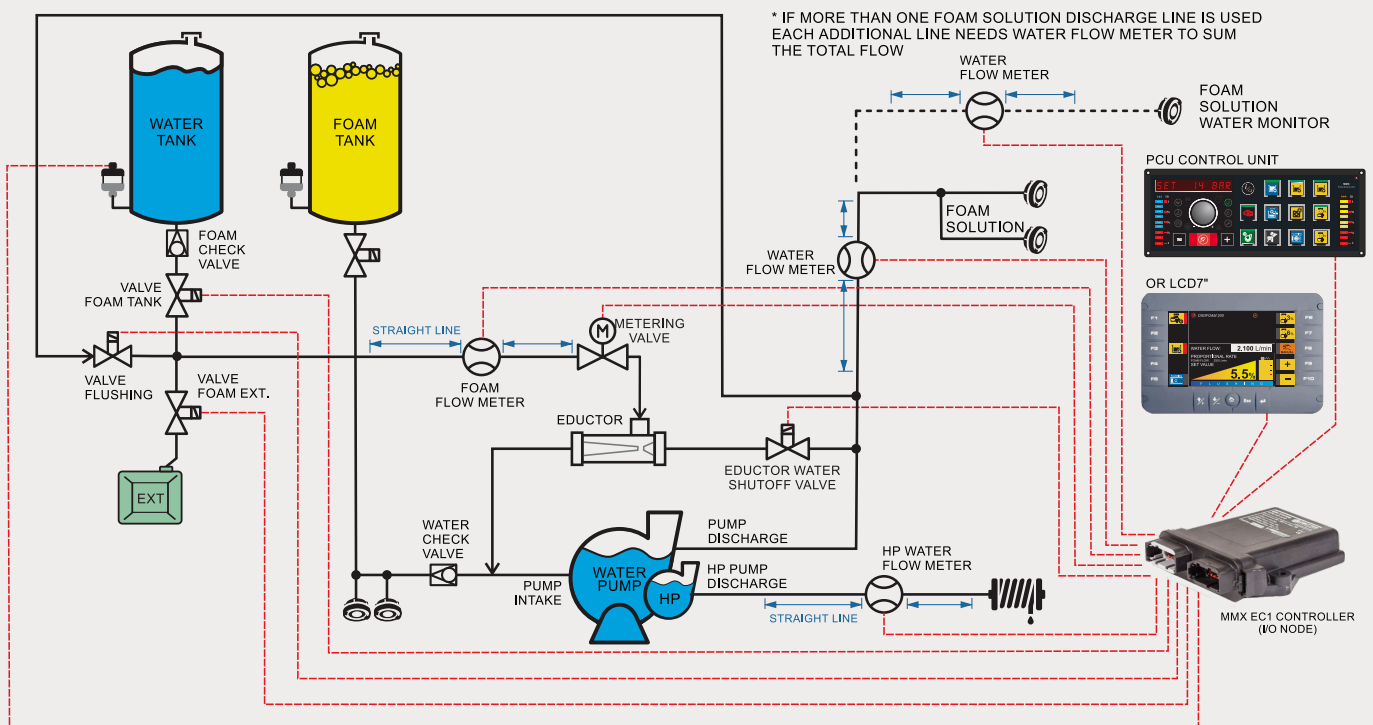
* IF MORE THAN ONE FOAM SOLUTION DISCHARGE LINE IS USED EACH ADDITIONAL LINE NEEDS WATER FLOW METER TO SUM THE TOTAL FLOW

WATER FLOW METER

FOAM SOLUTION WATER MONITOR

PCU CONTROL UNIT

SET 14 BAR

WATER TANK

FOAM TANK

FOAM CHECK VALVE

VALVE FOAM TANK

VALVE FLUSHING

VALVE FOAM EXT.

EXT

STRAIGHT LINE

FOAM FLOW METER

METERING VALVE

WATER FLOW METER

FOAM SOLUTION

OR LCD7"

WATER FLOW 2.100 L/min

5.5%

EDUCTOR

EDUCTOR WATER SHUTOFF VALVE

WATER CHECK VALVE

PUMP INTAKE

WATER PUMP

HP

PUMP DISCHARGE

HP PUMP DISCHARGE

HP WATER FLOW METER

STRAIGHT LINE

MMX EC1 CONTROLLER (I/O NODE)